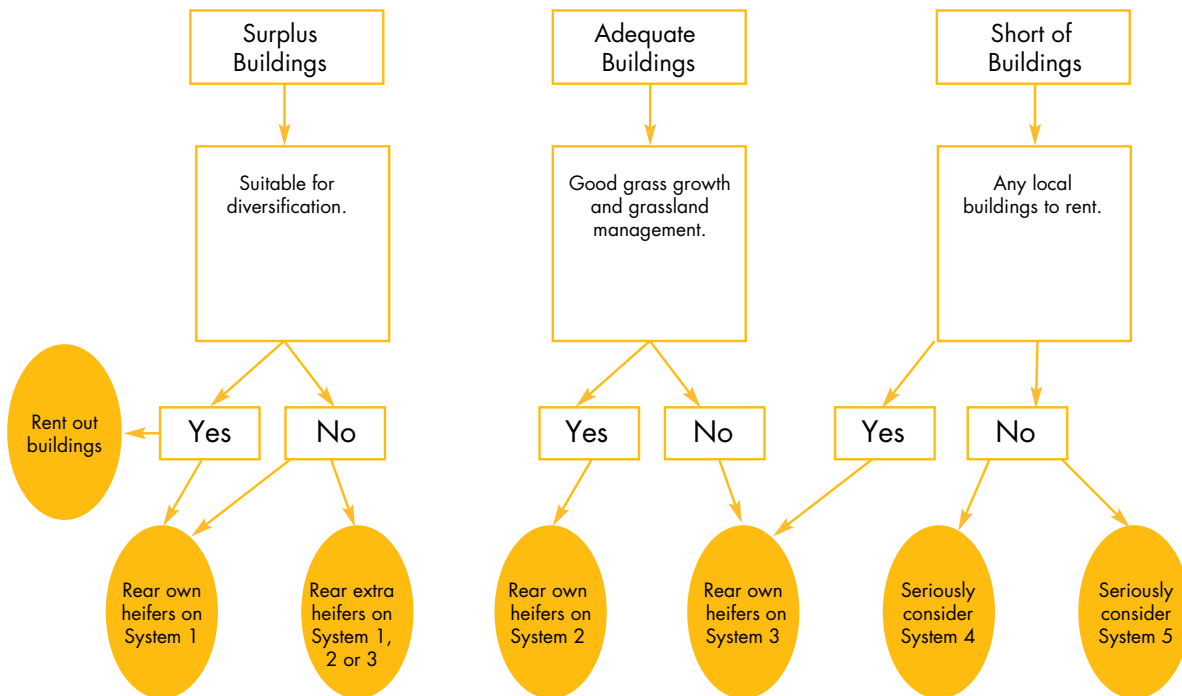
Surplus Buildings

Adequate Buildings

Short of Buildings

Suitable for diversification.

Good grass growth and grassland management.

Any local buildings to rent.

Rent out buildings

Yes

No

Yes

No

Yes

No

Rear own heifers on System 1

Rear extra heifers on System 1, 2 or 3

Rear own heifers on System 2

Rear own heifers on System 3

Seriously consider System 4

Seriously consider System 5